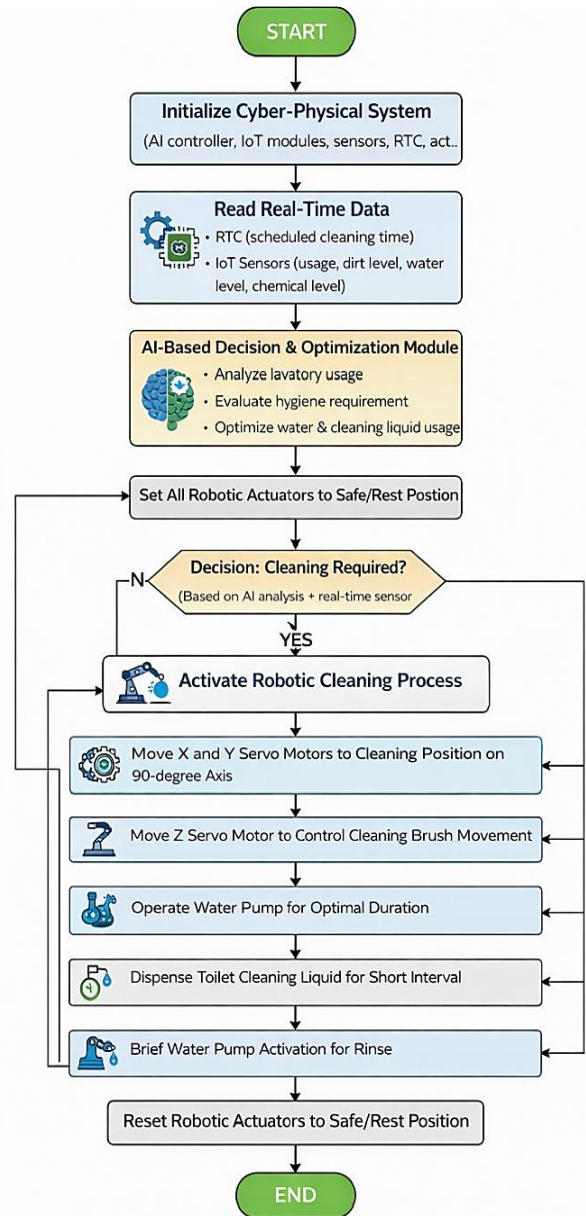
START

Initialize Cyber-Physical System
(AI controller, IoT modules, sensors, RTC, act..

Read Real-Time Data
• RTC (scheduled cleaning time)
• IoT Sensors (usage, dirt level, water level, chemical level)

AI-Based Decision & Optimization Module
• Analyze lavatory usage
• Evaluate hygiene requirement
• Optimize water & cleaning liquid usage

Set All Robotic Actuators to Safe/Rest Position

Decision: Cleaning Required?
(Based on AI analysis + real-time sensor

N

YES

Activate Robotic Cleaning Process

Move X and Y Servo Motors to Cleaning Position on 90-degree Axis

Move Z Servo Motor to Control Cleaning Brush Movement

Operate Water Pump for Optimal Duration

Dispense Toilet Cleaning Liquid for Short Interval

Brief Water Pump Activation for Rinse

Reset Robotic Actuators to Safe/Rest Position

END